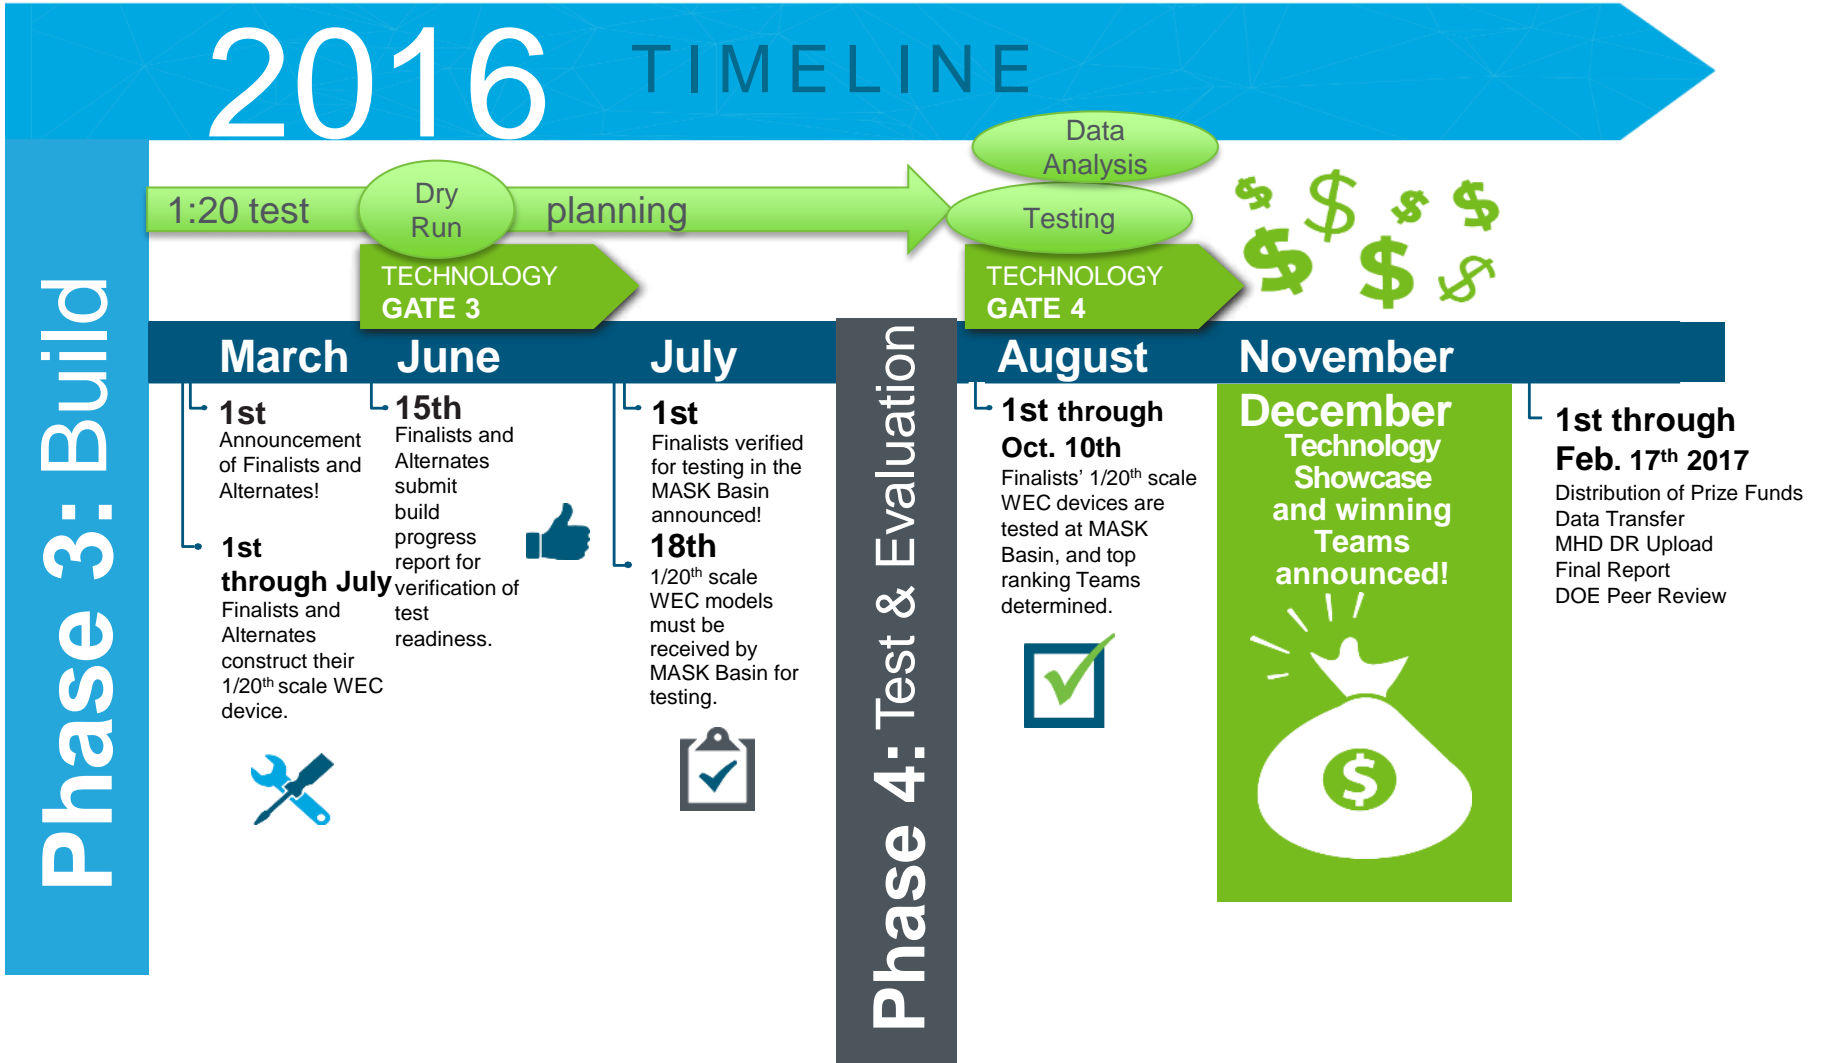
2016 TIMELINE

Phase 3: Build

1:20 test

Dry Run

planning

Data Analysis

Testing

TECHNOLOGY GATE 3

TECHNOLOGY GATE 4

March

June

July

Phase 4: Test & Evaluation

August

November

1st
Announcement of Finalists and Alternates!

1st through July
Finalists and Alternates construct their 1/20$^{th}$ scale WEC device.

15th
Finalists and Alternates submit build progress report for verification of test readiness.

1st
Finalists verified for testing in the MASK Basin announced!

18th
1/20$^{th}$ scale WEC models must be received by MASK Basin for testing.

1st through Oct. 10th
Finalists' 1/20$^{th}$ scale WEC devices are tested at MASK Basin, and top ranking Teams determined.

December
Technology Showcase and winning Teams announced!

1st through Feb. 17$^{th}$ 2017
Distribution of Prize Funds
Data Transfer
MHD DR Upload
Final Report
DOE Peer Review